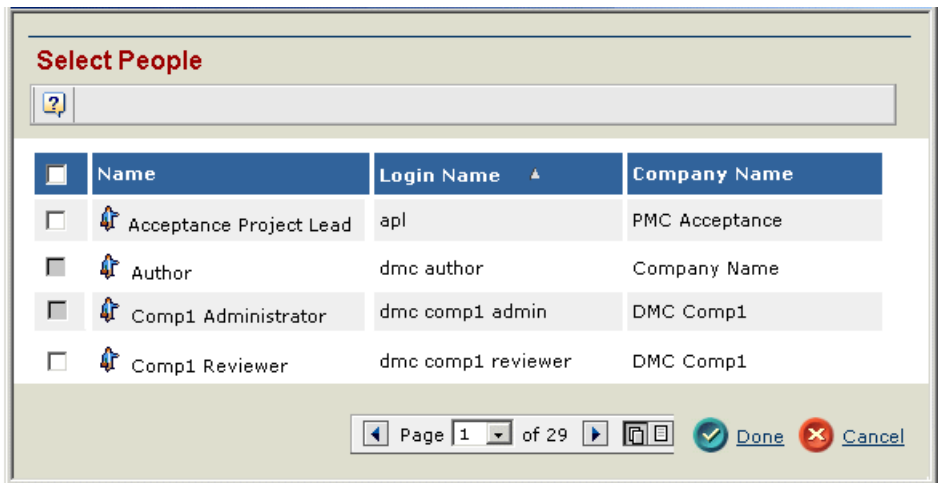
Select People

| | Name | Login Name ▲ | Company Name |
|---|---|---|---|
| | Acceptance Project Lead | apl | PMC Acceptance |
| | Author | dmc author | Company Name |
| | Comp1 Administrator | dmc comp1 admin | DMC Comp1 |
| | Comp1 Reviewer | dmc comp1 reviewer | DMC Comp1 |

Page 1 of 29

Done Cancel